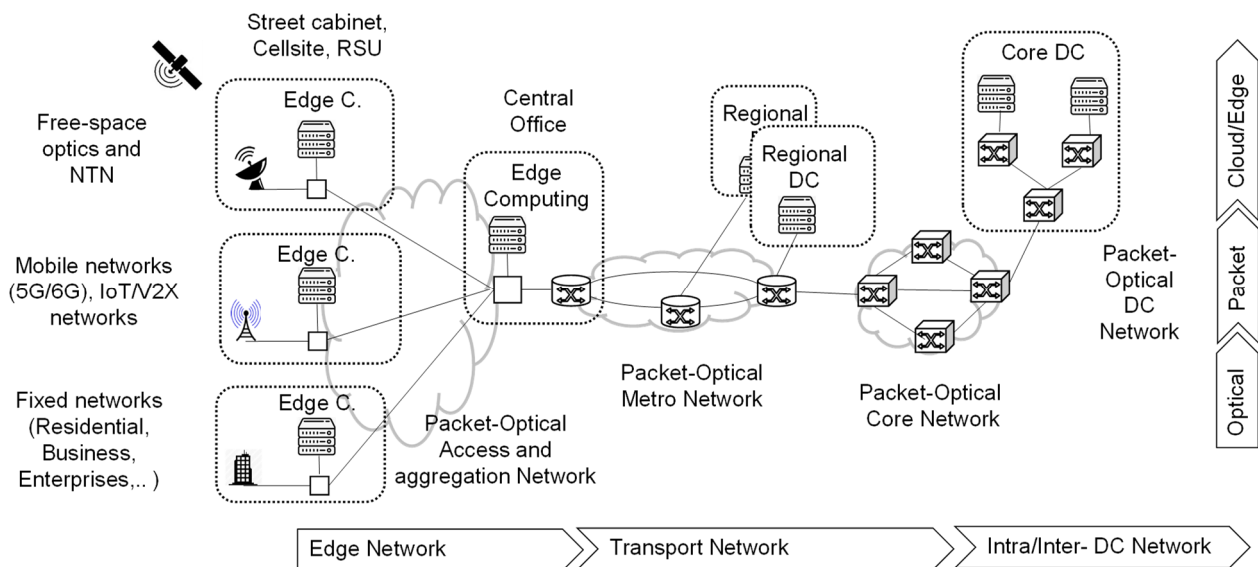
Street cabinet, Cellsite, RSU

Edge C.

Free-space optics and NTN

Edge C.

Mobile networks (5G/6G), IoT/V2X networks

Edge C.

Fixed networks (Residential, Business, Enterprises,.. )

Central Office

Edge Computing

Packet-Optical Access and aggregation Network

Regional

Regional DC

Packet-Optical Metro Network

Core DC

Packet-Optical Core Network

Packet-Optical DC Network

Cloud/Edge

Packet

Optical

Edge Network

Transport Network

Intra/Inter- DC Network